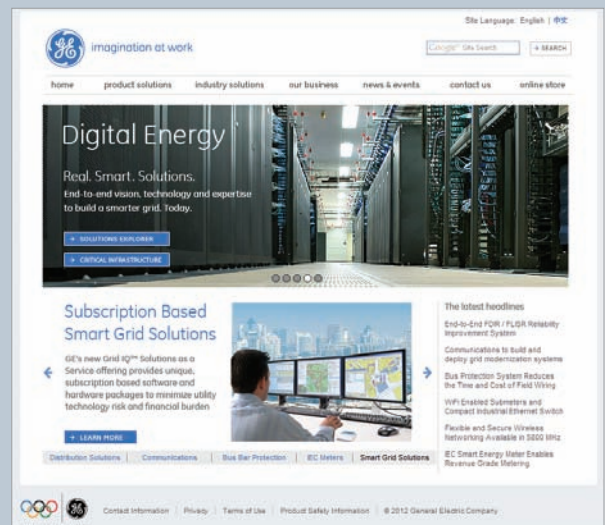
Site Language: English | 中文

imagination at work

Google Site Search + SEARCH

home | product solutions | industry solutions | our business | news & events | contact us | online store

Digital Energy

Real. Smart. Solutions.
End-to-end vision, technology and expertise to build a smarter grid. Today.

+ SOLUTIONS EXPLORER

+ CRITICAL INFRASTRUCTURE

Subscription Based Smart Grid Solutions

GE's new Grid IQ™ Solutions as a Service offering provides unique, subscription based software and hardware packages to minimize utility technology risk and financial burden

+ LEARN MORE

The latest headlines

End-to-End FDIR / FLISR Reliability Improvement System

Communications to build and deploy grid modernization systems

Bus Protection System Reduces the Time and Cost of Field Wiring

WiFi Enabled Submeters and Compact Industrial Ethernet Switch

Flexible and Secure Wireless Networking Available in 5800 MHz

IEC Smart Energy Meter Enables Revenue Grade Metering

Distribution Solutions | Communications | Bus Bar Protection | IEC Meters | Smart Grid Solutions

Contact Information | Privacy | Terms of Use | Product Safety Information | © 2012 General Electric Company